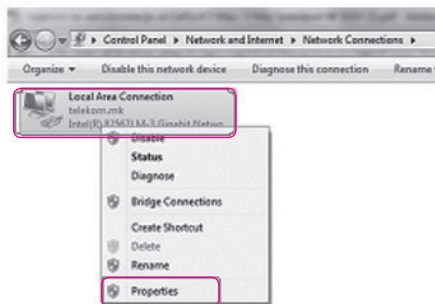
▸ Control Panel ▸ Network and Internet ▸ Network Connections ▸

Organize ▾ Disable this network device Diagnose this connection Rename

Local Area Connection
telekom.mk
Intel(R) 82567LM-3 Gigabit Netwo...

Disable
Status
Diagnose
Bridge Connections
Create Shortcut
Delete
Rename
Properties